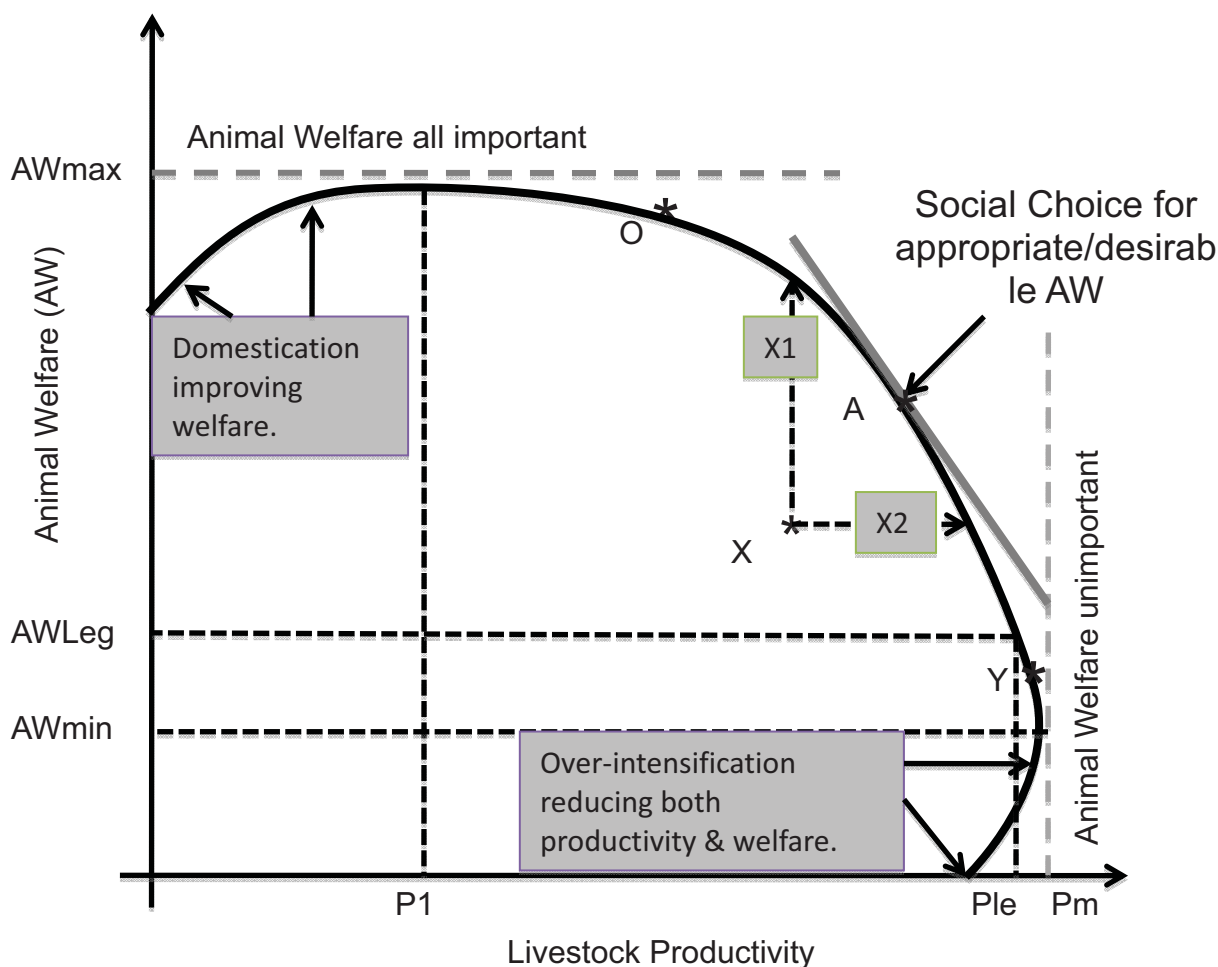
Animal Welfare all important

AWmax

Social Choice for appropriate/desirab le AW

O

Animal Welfare (AW)

Domestication improving welfare.

X1

A

X2

X

Animal Welfare unimportant

AWLeg

Y

AWmin

Over-intensification reducing both productivity & welfare.

P1

Ple

Pm

Livestock Productivity